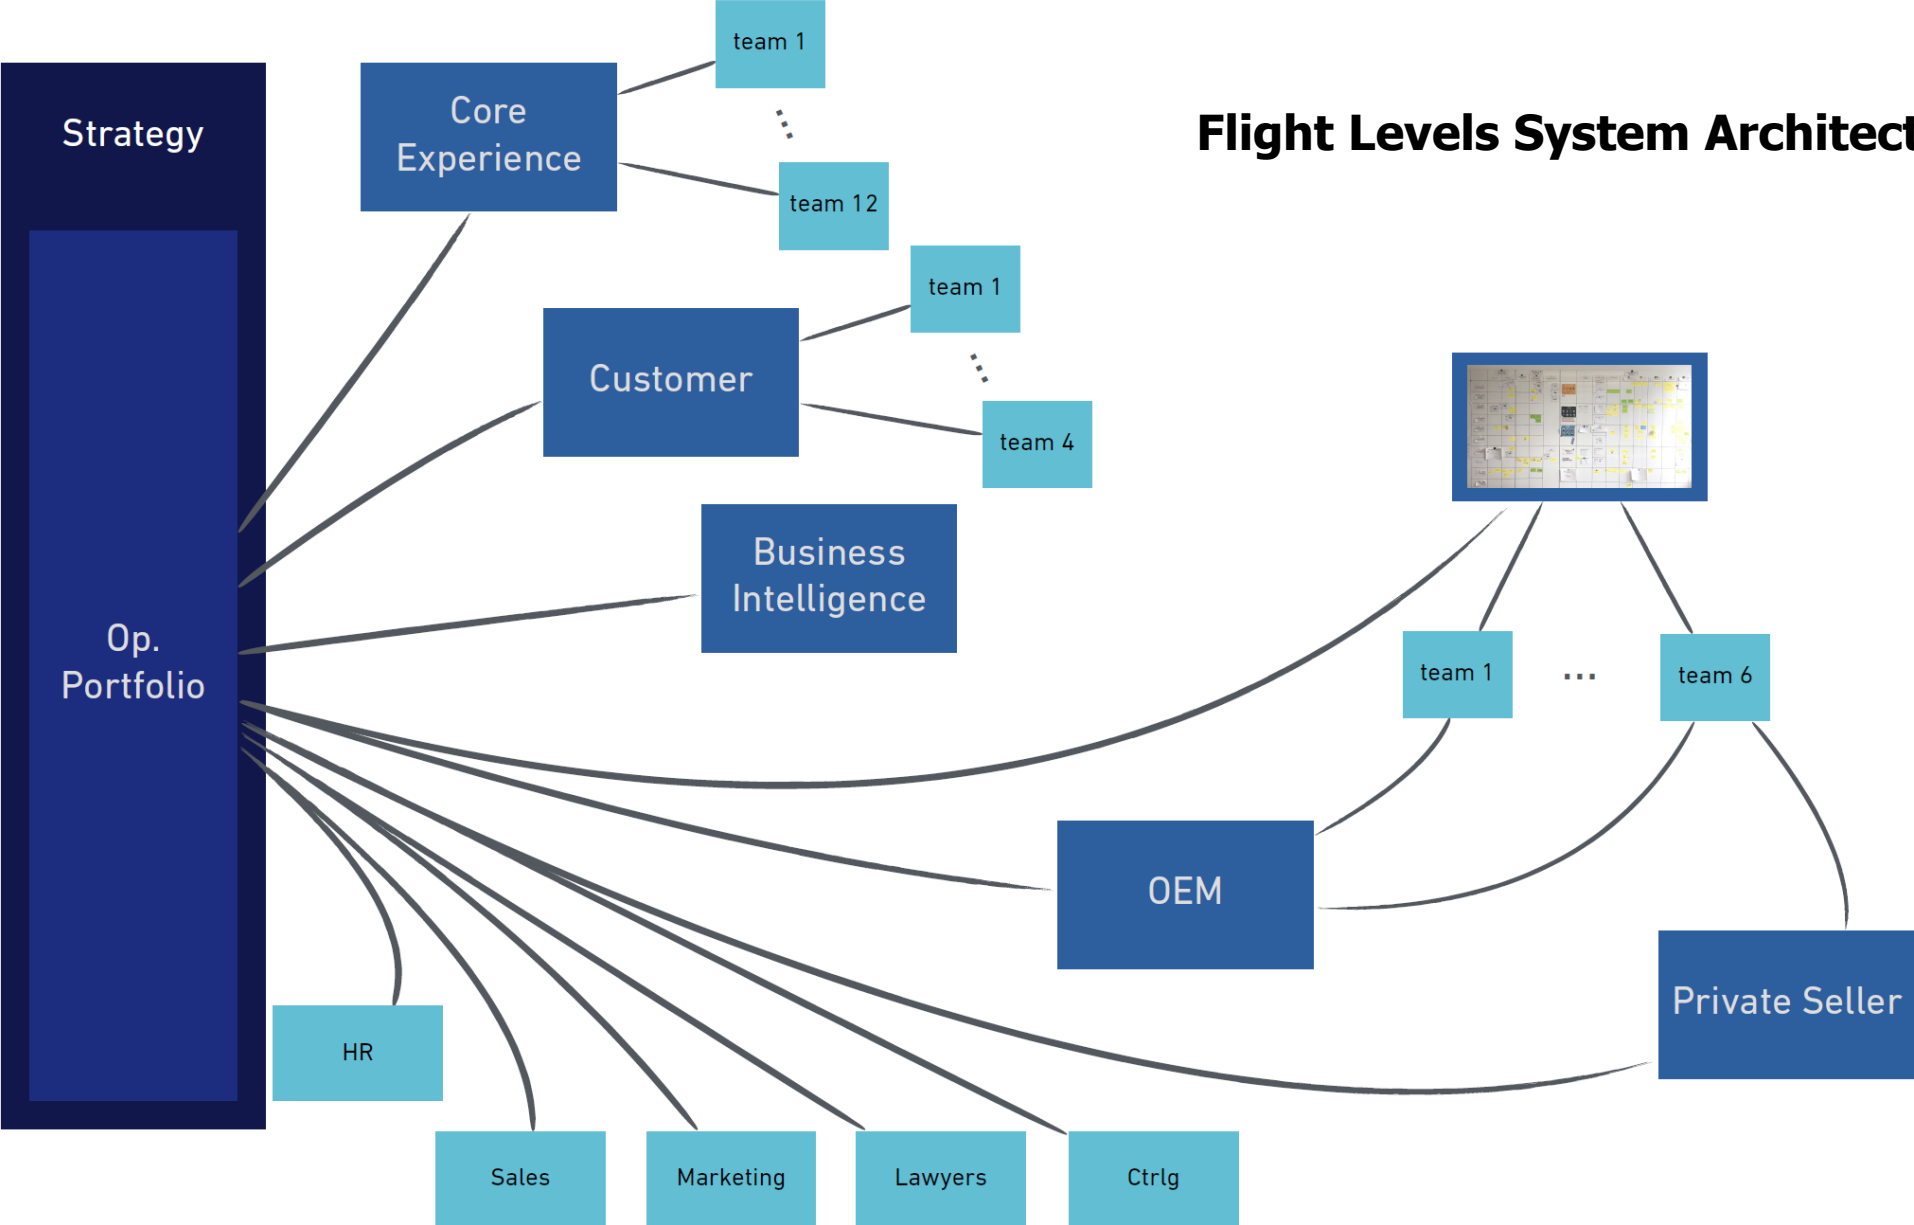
Flight Levels System Architect

Strategy

Op. Portfolio

Core Experience

team 1

team 12

Customer

team 1

team 4

Business Intelligence

team 1

...

team 6

OEM

Private Seller

HR

Sales

Marketing

Lawyers

Ctrlg